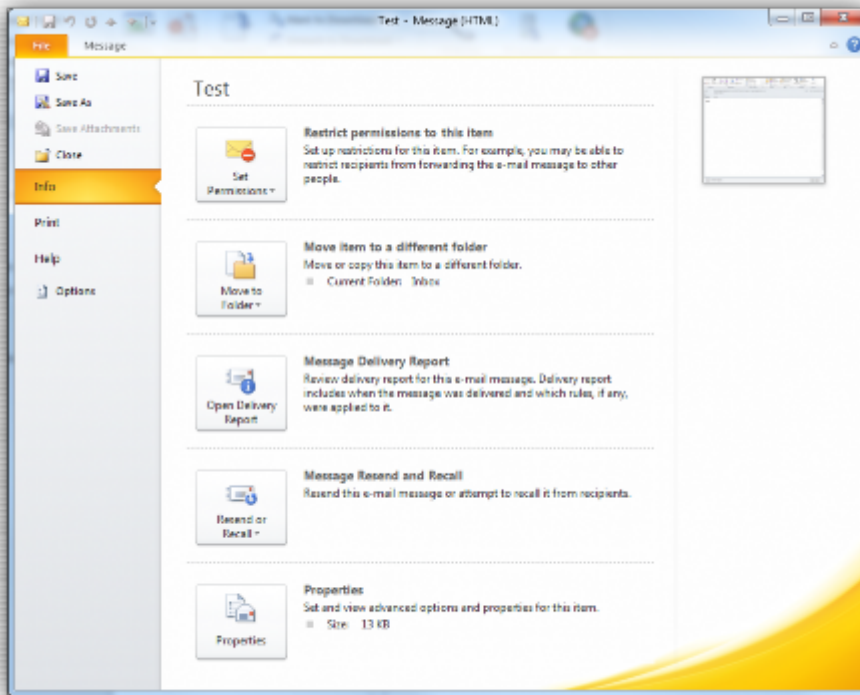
Test - Message (HTML)

File
Message

Save
Save As
Save Attachments
Close
Info
Print
Help
Options

Test

Set Permissions

Restrict permissions to this item
Set up restrictions for this item. For example, you may be able to restrict recipients from forwarding the e-mail message to other people.

Move to Folder

Move item to a different folder
Move or copy this item to a different folder.
Current Folder: Inbox

Open Delivery Report

Message Delivery Report
Review delivery report for this e-mail message. Delivery report includes when the message was delivered and which rules, if any, were applied to it.

Resend or Recall

Message Resend and Recall
Resend this e-mail message or attempt to recall it from recipients.

Properties

Properties
Set and view advanced options and properties for this item.
Size: 13 KB